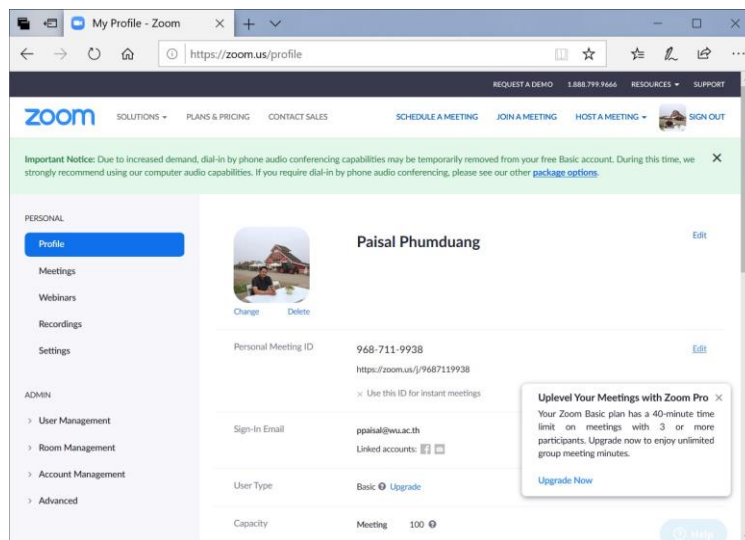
My Profile - Zoom

https://zoom.us/profile

REQUEST A DEMO 1.888.799.9666 RESOURCES SUPPORT

zoom SOLUTIONS PLANS & PRICING CONTACT SALES SCHEDULE A MEETING JOIN A MEETING HOST A MEETING SIGN OUT

Important Notice: Due to increased demand, dial-in by phone audio conferencing capabilities may be temporarily removed from your free Basic account. During this time, we strongly recommend using our computer audio capabilities. If you require dial-in by phone audio conferencing, please see our other package options.

PERSONAL
Profile
Meetings
Webinars
Recordings
Settings

ADMIN
User Management
Room Management
Account Management
Advanced

Change Delete

Paisal Phumduang

Edit

Personal Meeting ID
968-711-9938
https://zoom.us/j/9687119938
× Use this ID for instant meetings

Edit

Sign-In Email
ppaisal@wu.ac.th
Linked accounts:

User Type
Basic Upgrade

Capacity
Meeting 100

Uplevel Your Meetings with Zoom Pro
Your Zoom Basic plan has a 40-minute time limit on meetings with 3 or more participants. Upgrade now to enjoy unlimited group meeting minutes.

Upgrade Now

Help